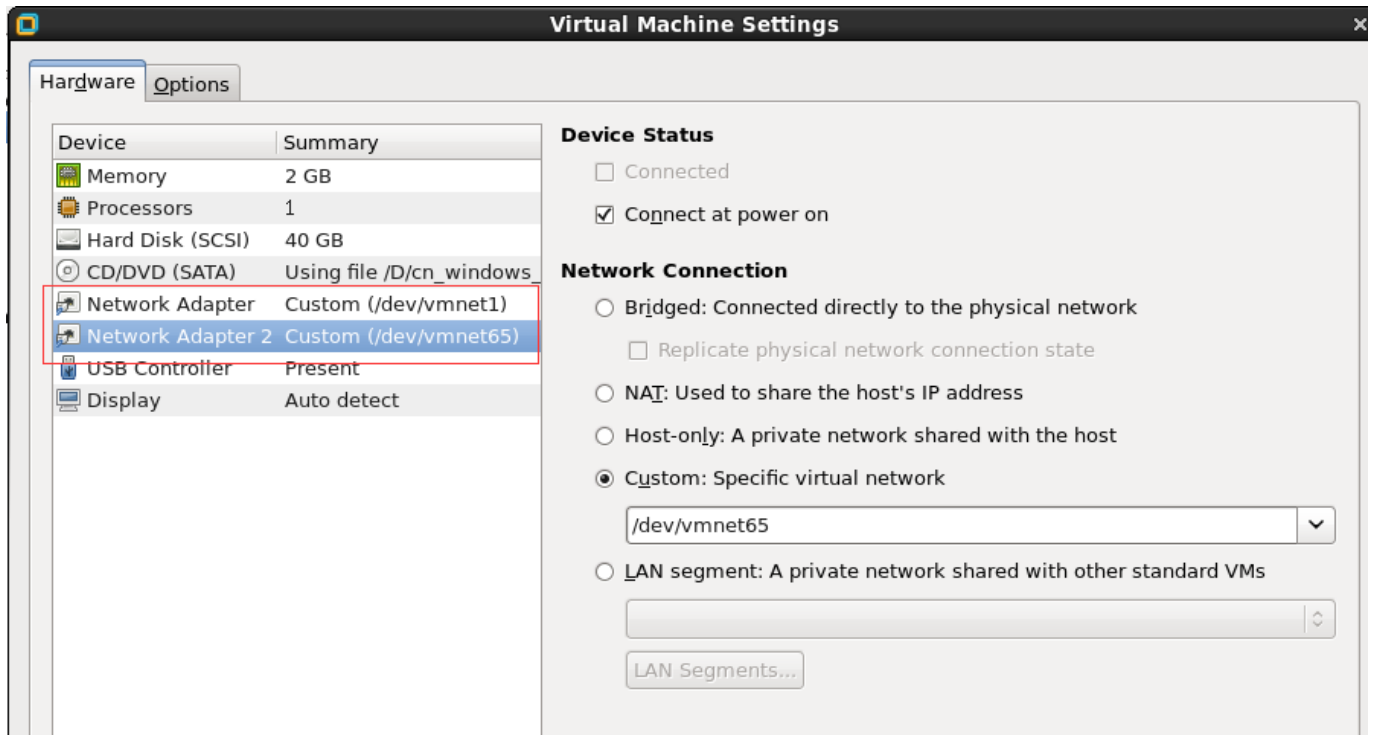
Virtual Machine Settings

Hardware | Options

| Device | Summary |
|---|---|
| Memory | 2 GB |
| Processors | 1 |
| Hard Disk (SCSI) | 40 GB |
| CD/DVD (SATA) | Using file /D/cn_windows_ |
| Network Adapter | Custom (/dev/vmnet1) |
| Network Adapter 2 | Custom (/dev/vmnet65) |
| USB Controller | Present |
| Display | Auto detect |

Device Status

☐ Connected

☑ Connect at power on

Network Connection

○ Bridged: Connected directly to the physical network

☐ Replicate physical network connection state

○ NAT: Used to share the host's IP address

○ Host-only: A private network shared with the host

◉ Custom: Specific virtual network

/dev/vmnet65

○ LAN segment: A private network shared with other standard VMs

LAN Segments...